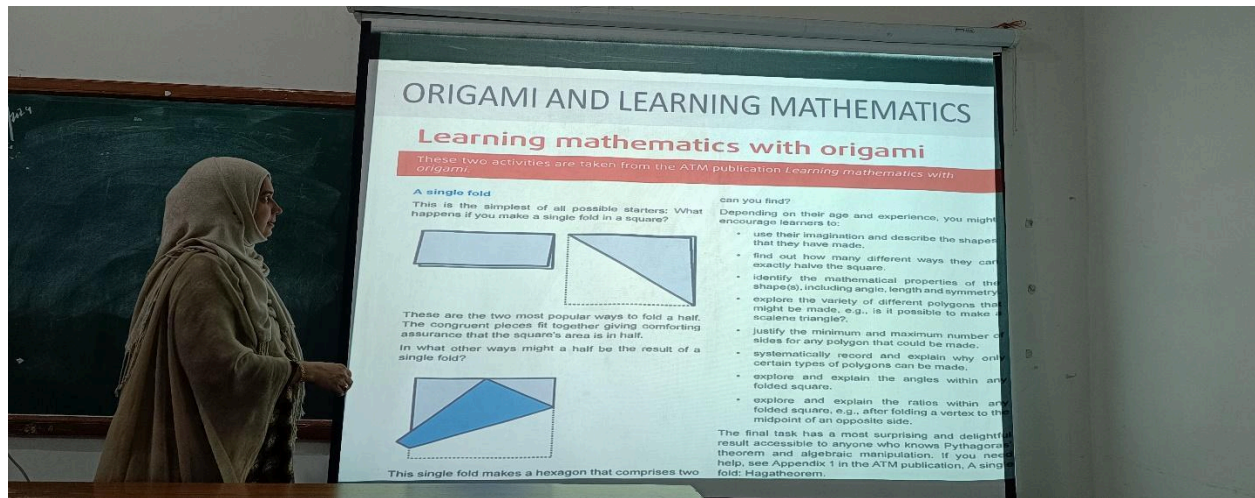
ORIGAMI AND LEARNING MATHEMATICS

Learning mathematics with origami

These two activities are taken from the ATM publication Learning mathematics with origami.

A single fold

This is the simplest of all possible starters: What happens if you make a single fold in a square?

These are the two most popular ways to fold a half. The congruent pieces fit together giving comforting assurance that the square's area is in half.

In what other ways might a half be the result of a single fold?

This single fold makes a hexagon that comprises two

can you find?

Depending on their age and experience, you might encourage learners to:

- use their imagination and describe the shapes that they have made.
- find out how many different ways they can exactly halve the square.
- identify the mathematical properties of the shape(s), including angle, length and symmetry
- explore the variety of different polygons that might be made, e.g., is it possible to make a scalene triangle?.
- justify the minimum and maximum number of sides for any polygon that could be made.
- systematically record and explain why only certain types of polygons can be made.
- explore and explain the angles within any folded square.
- explore and explain the ratios within any folded square, e.g., after folding a vertex to the midpoint of an opposite side.

The final task has a most surprising and delightful result accessible to anyone who knows Pythagoras theorem and algebraic manipulation. If you need help, see Appendix 1 in the ATM publication, A single fold: Hagatheorem.